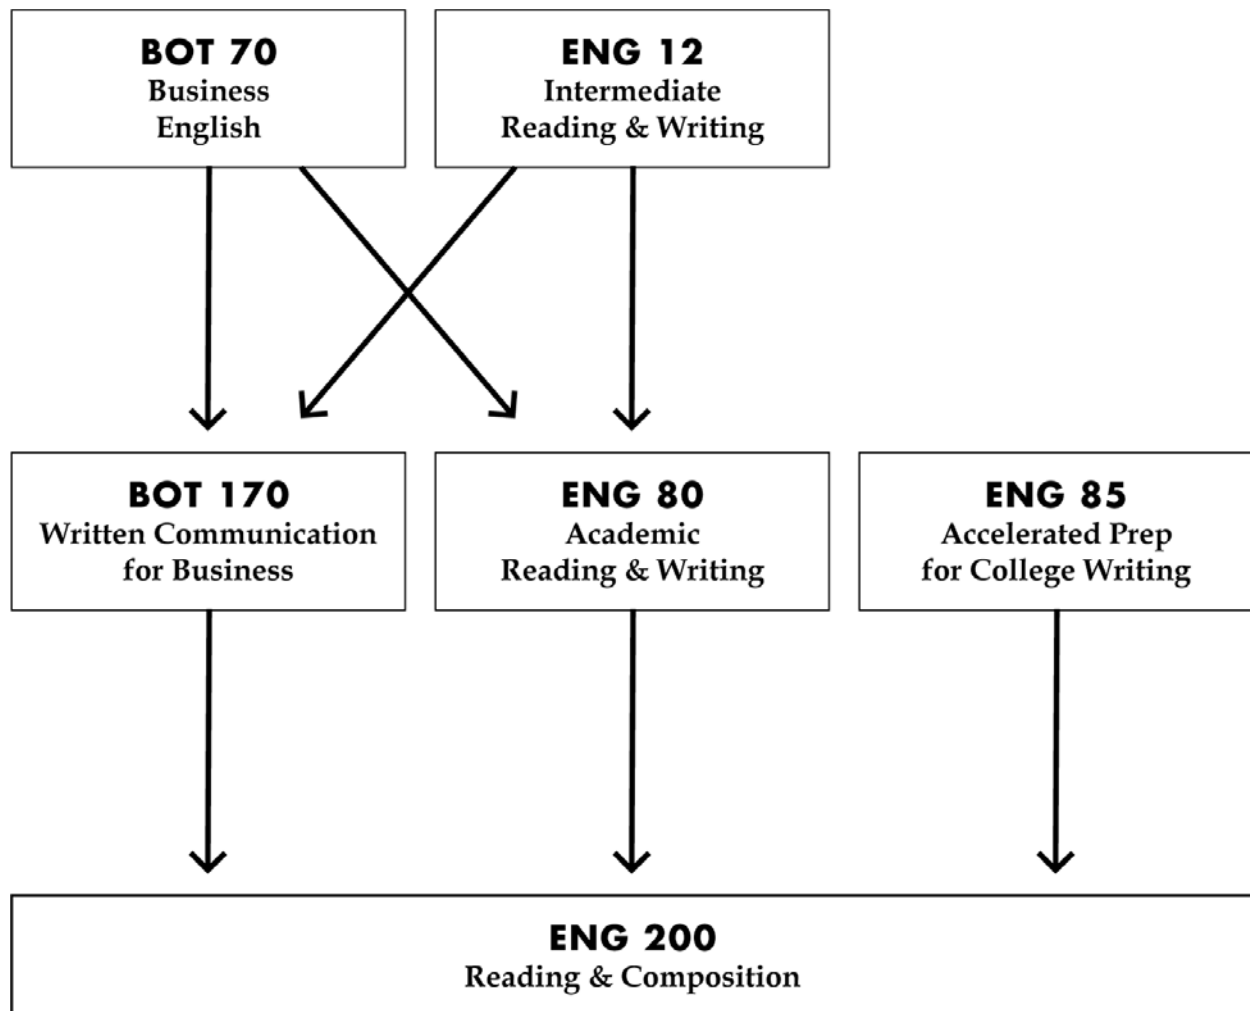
BOT 70
Business English

ENG 12
Intermediate Reading & Writing

BOT 170
Written Communication for Business

ENG 80
Academic Reading & Writing

ENG 85
Accelerated Prep for College Writing

ENG 200
Reading & Composition